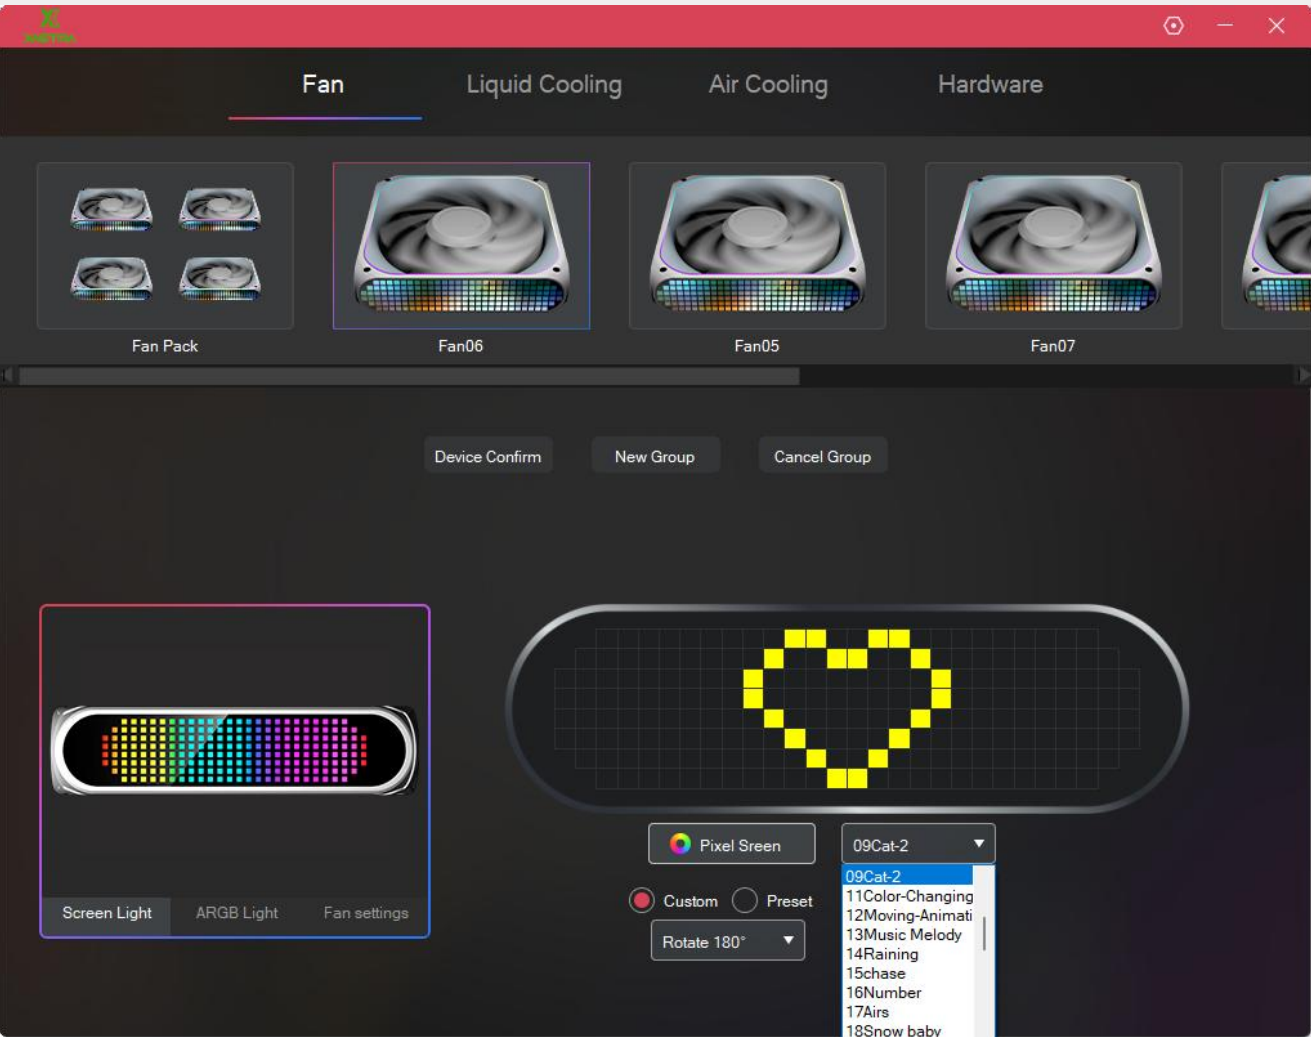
Fan
Liquid Cooling
Air Cooling
Hardware

Fan Pack
Fan06
Fan05
Fan07

Device Confirm
New Group
Cancel Group

Screen Light
ARGB Light
Fan settings

Pixel Sreen
09Cat-2
Custom
Preset
Rotate 180°

09Cat-2
11Color-Changing
12Moving-Animati
13Music Melody
14Raining
15chase
16Number
17Airs
18Snow baby